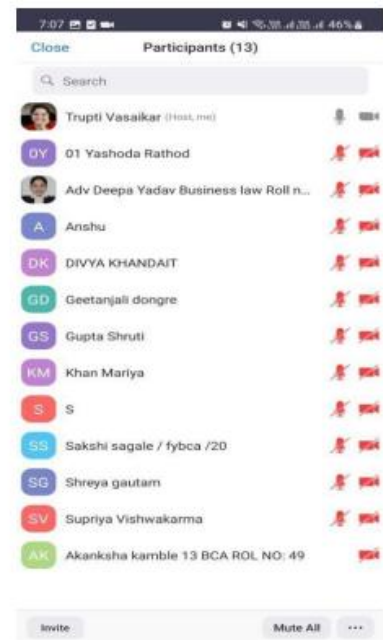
7:07

46%

Close

Participants (13)

Search

Trupti Vasaikar (Host, me)

OY 01 Yashoda Rathod

Adv Deepa Yadav Business law Roll n...

A Anshu

DK DIVYA KHANDAIT

GD Geetanjali dongre

GS Gupta Shruti

KM Khan Mariya

S S

SS Sakshi sagale / fybca /20

SG Shreya gautam

SV Supriya Vishwakarma

AK Akanksha kamble 13 BCA ROL NO: 49

Invite

Mute All

···